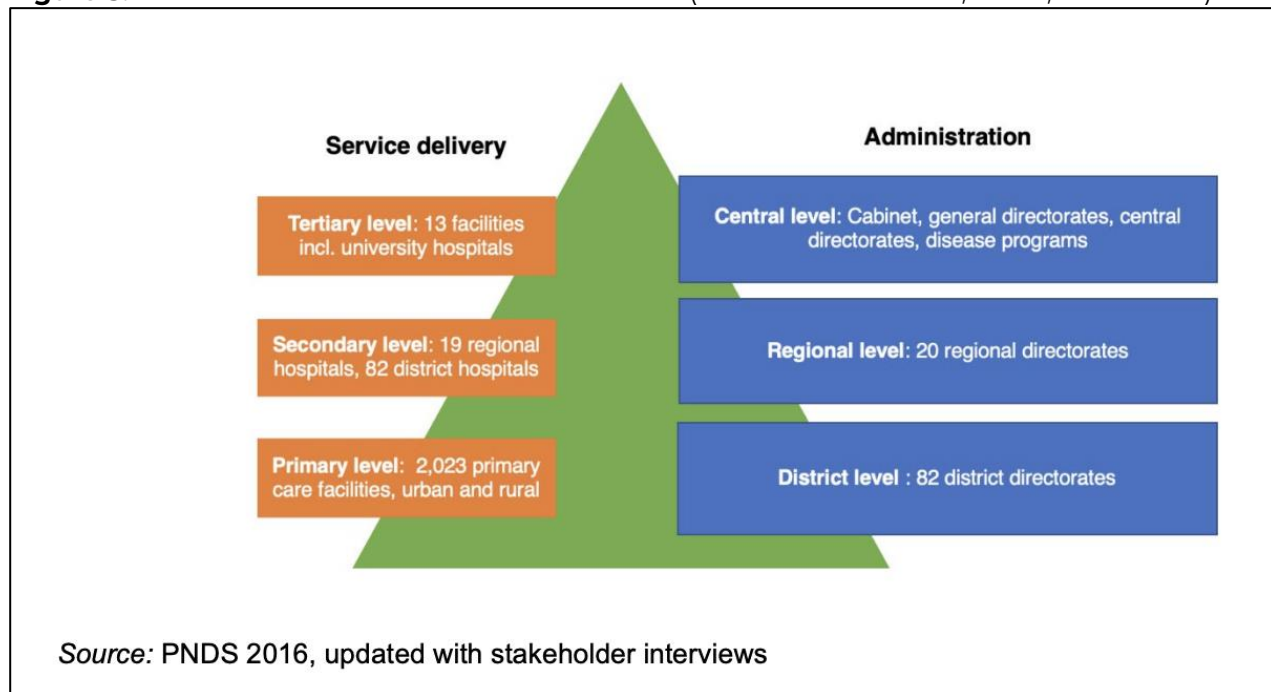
Service delivery

Administration

Tertiary level: 13 facilities incl. university hospitals

Central level: Cabinet, general directorates, central directorates, disease programs

Secondary level: 19 regional hospitals, 82 district hospitals

Regional level: 20 regional directorates

Primary level: 2,023 primary care facilities, urban and rural

District level : 82 district directorates

Source: PNDS 2016, updated with stakeholder interviews